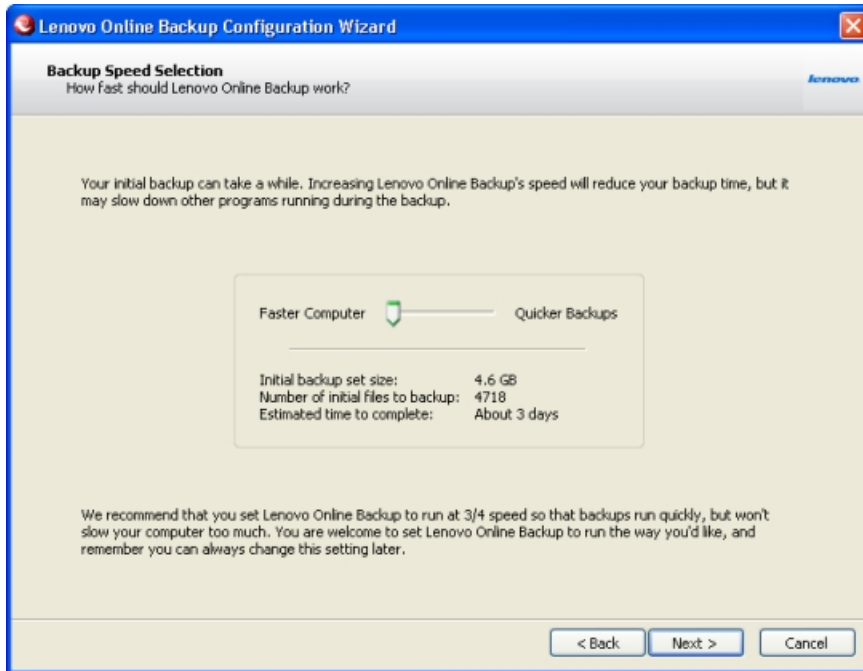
Lenovo Online Backup Configuration Wizard

Backup Speed Selection
How fast should Lenovo Online Backup work?

lenovo

Your initial backup can take a while. Increasing Lenovo Online Backup's speed will reduce your backup time, but it may slow down other programs running during the backup.

Faster Computer

Quicker Backups

| | |
|---|---|
| Initial backup set size: | 4.6 GB |
| Number of initial files to backup: | 4718 |
| Estimated time to complete: | About 3 days |

We recommend that you set Lenovo Online Backup to run at 3/4 speed so that backups run quickly, but won't slow your computer too much. You are welcome to set Lenovo Online Backup to run the way you'd like, and remember you can always change this setting later.

< Back

Next >

Cancel